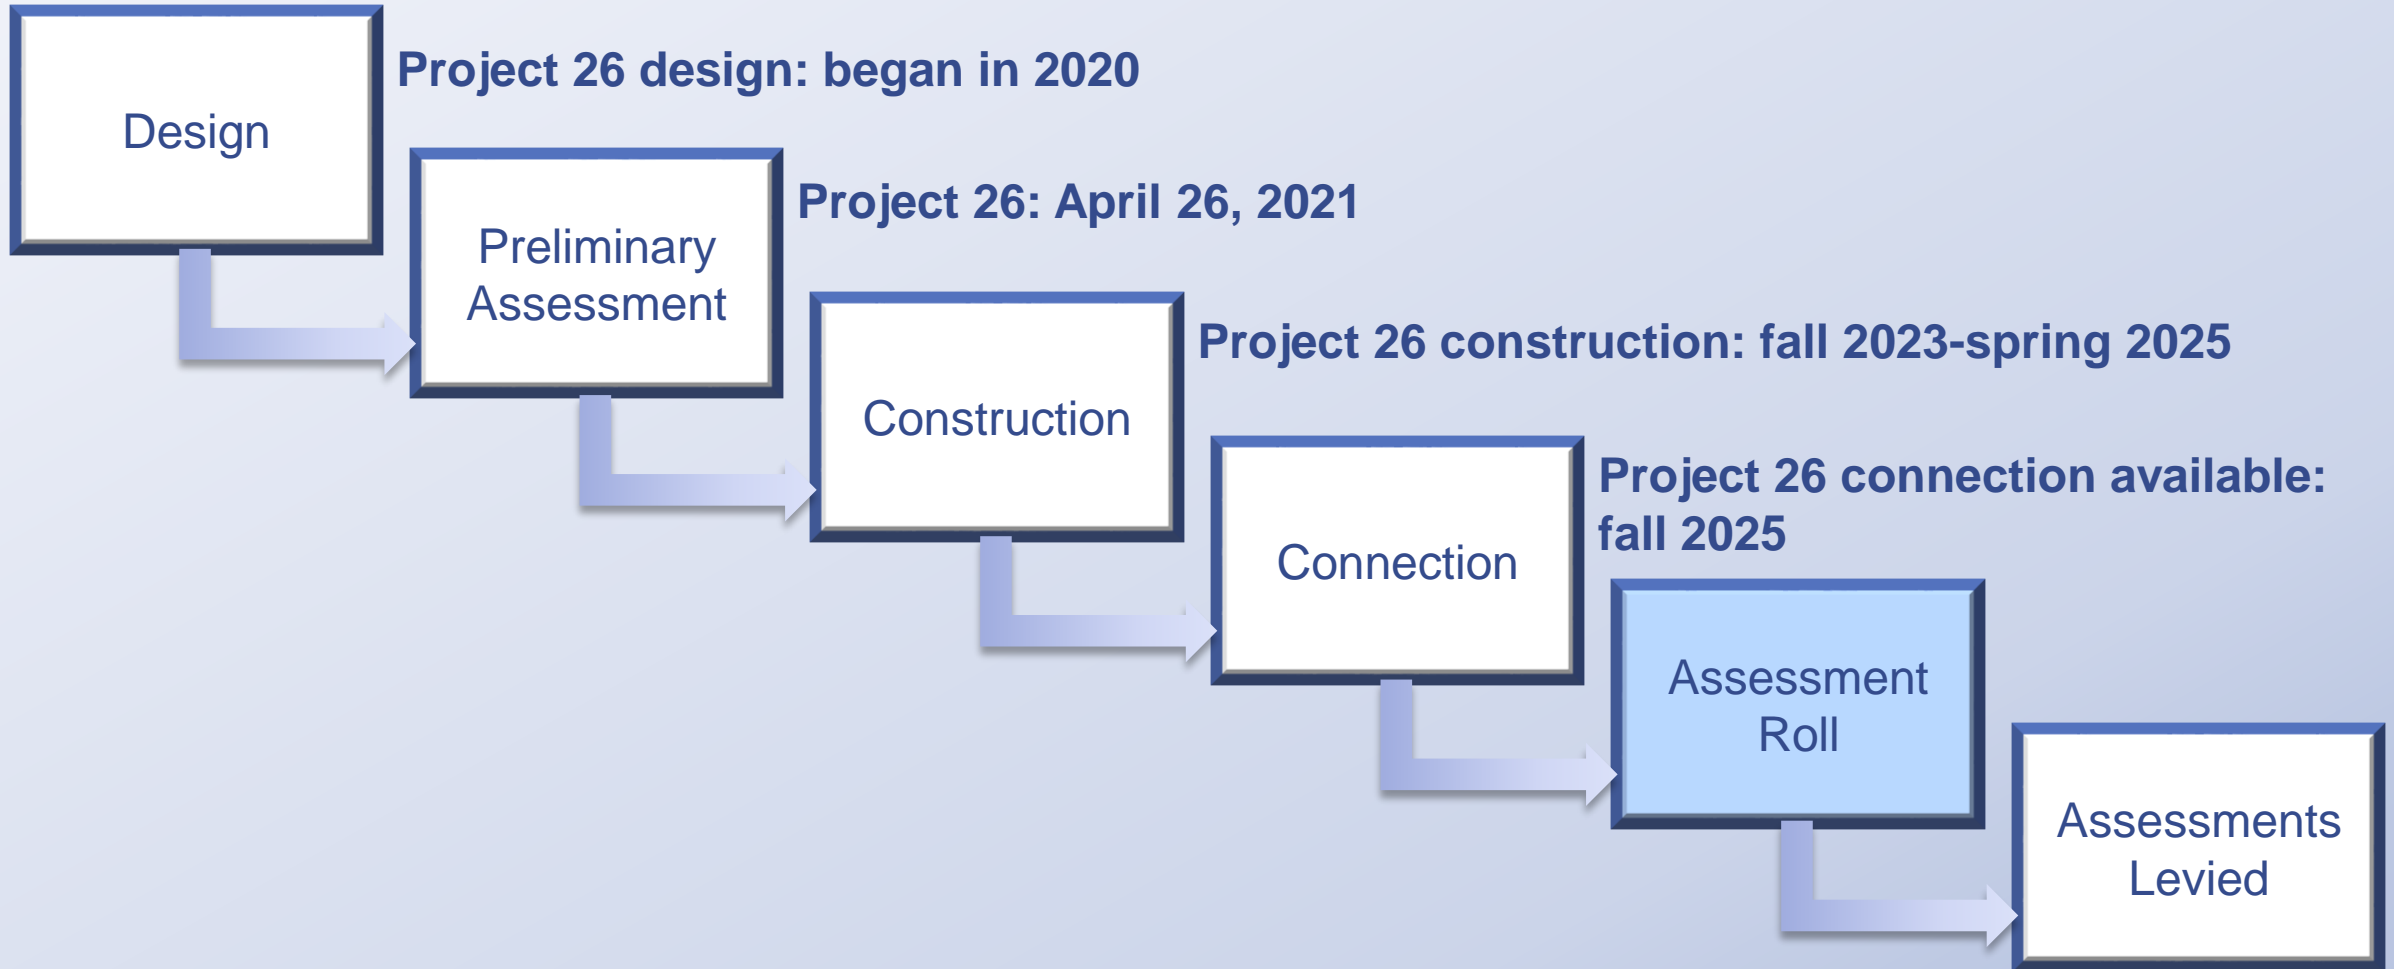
Design

Project 26 design: began in 2020

Preliminary Assessment

Project 26: April 26, 2021

Construction

Project 26 construction: fall 2023-spring 2025

Connection

Project 26 connection available: fall 2025

Assessment Roll

Assessments Levied